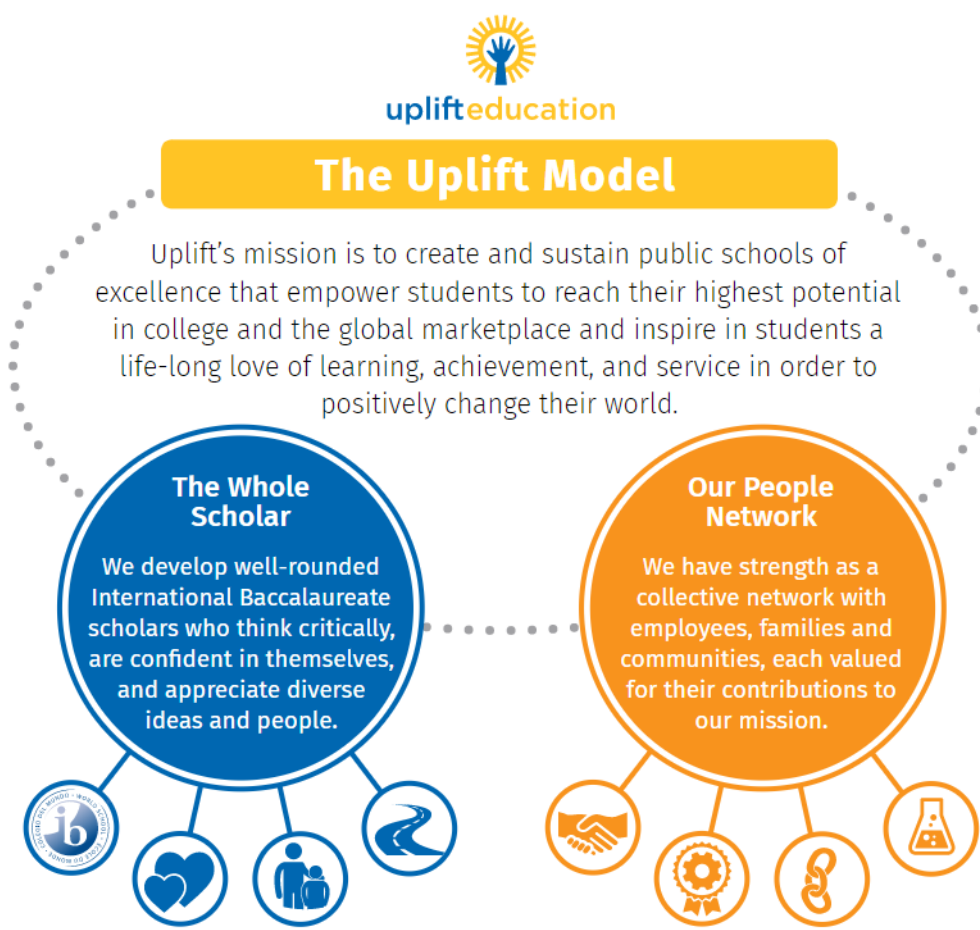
uplifteducation

The Uplift Model

Uplift's mission is to create and sustain public schools of excellence that empower students to reach their highest potential in college and the global marketplace and inspire in students a life-long love of learning, achievement, and service in order to positively change their world.

The Whole Scholar

We develop well-rounded International Baccalaureate scholars who think critically, are confident in themselves, and appreciate diverse ideas and people.

Our People Network

We have strength as a collective network with employees, families and communities, each valued for their contributions to our mission.

ib
COLEGIO DEL MUNDO · WORLD SCHOOL · ÉCOLE DU MONDE